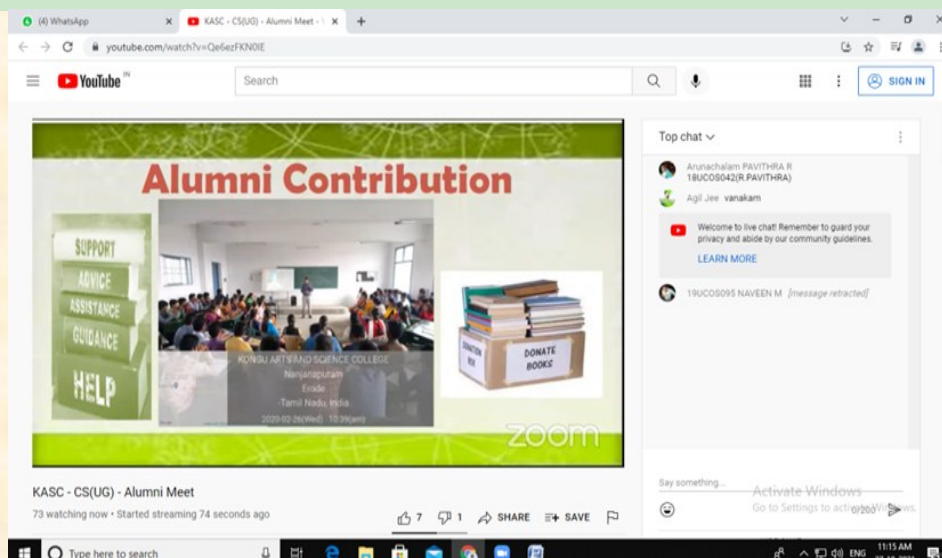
(4) WhatsApp
KASC - CS(UG) - Alumni Meet - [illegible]
youtube.com/watch?v=Qe6ezFKN0lE
YouTube IN
Search
SIGN IN

Alumni Contribution
SUPPORT
ADVICE
ASSISTANCE
GUIDANCE
HELP
KONGU ARTS AND SCIENCE COLLEGE
Nanjanapuram
Erode
Tamil Nadu, India
2020-02-26(Wed) 10:39(am)
DONATION BOX
DONATE BOOKS
zoom

Top chat
Arunachalam PAVITHRA R 18UCOS042(R.PAVITHRA)
Agil Jee vanakam
Welcome to live chat! Remember to guard your privacy and abide by our community guidelines.
LEARN MORE
19UCOS095 NAVEEN M [message retracted]
Say something...
0/200
Activate Windows
Go to Settings to activate Windows.

KASC - CS(UG) - Alumni Meet
73 watching now • Started streaming 74 seconds ago
7 1 SHARE SAVE

Type here to search
ENG 11:15 AM